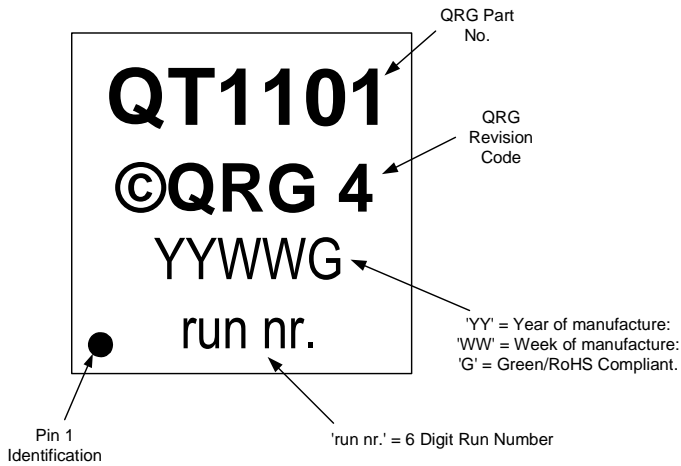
QRG Part No.

QT1101

QRG Revision Code

©QRG 4

YYWWG

run nr.

'YY' = Year of manufacture:
'WW' = Week of manufacture:
'G' = Green/RoHS Compliant.

Pin 1 Identification

'run nr.' = 6 Digit Run Number